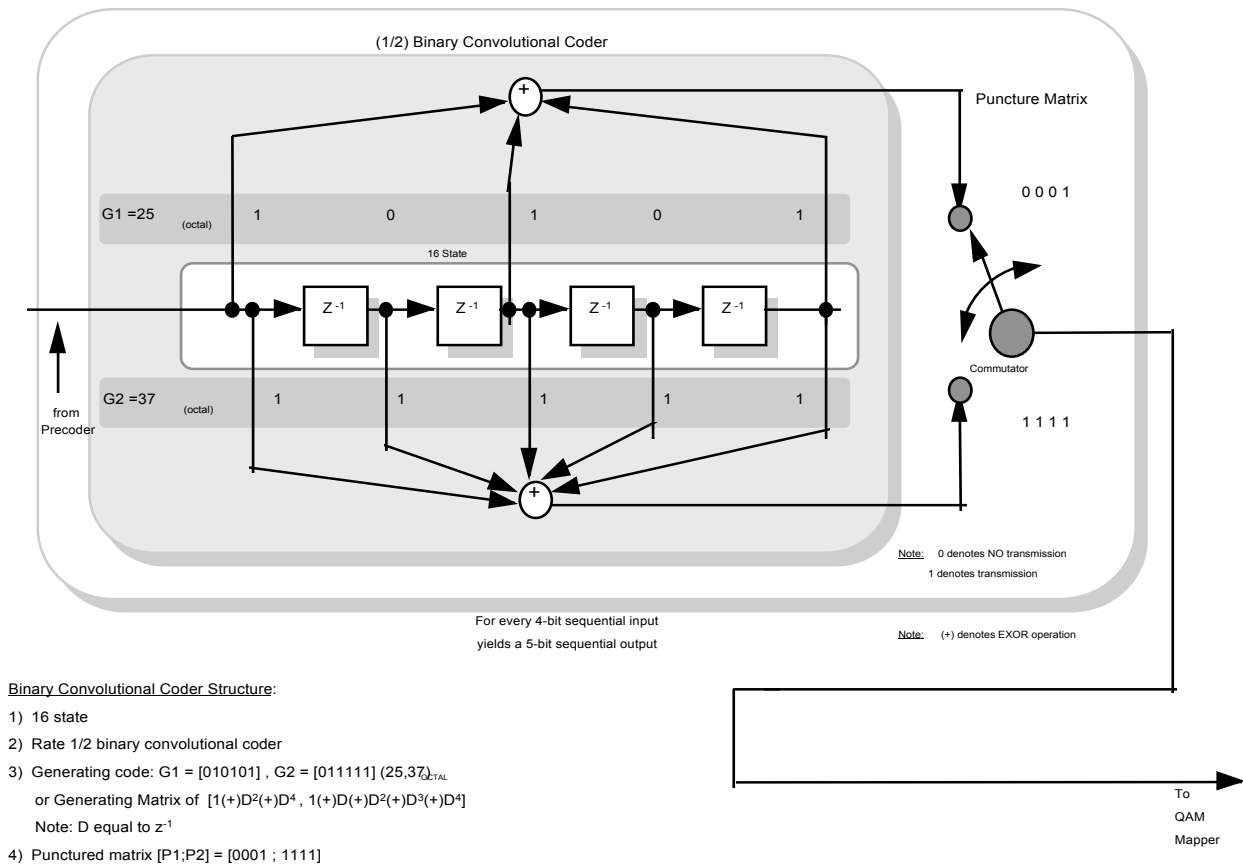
(1/2) Binary Convolutional Coder

+

Puncture Matrix

G1 =25 (octal) 1 0 1 0 1

0 0 0 1

16 State

$Z^{-1}$ $Z^{-1}$ $Z^{-1}$ $Z^{-1}$

Commutator

from Precoder

G2 =37 (octal) 1 1 1 1 1

1 1 1 1

+

Note: 0 denotes NO transmission
1 denotes transmission

For every 4-bit sequential input
yields a 5-bit sequential output

Note: (+) denotes EXOR operation

Binary Convolutional Coder Structure:

1) 16 state
2) Rate 1/2 binary convolutional coder
3) Generating code: G1 = [010101] , G2 = [011111] (25,37)$_{OCTAL}$
or Generating Matrix of [1(+)$D^2$(+)$D^4$ , 1(+)D(+)$D^2$(+)$D^3$(+)$D^4$]
Note: D equal to $z^{-1}$
4) Punctured matrix [P1;P2] = [0001 ; 1111]

To
QAM
Mapper